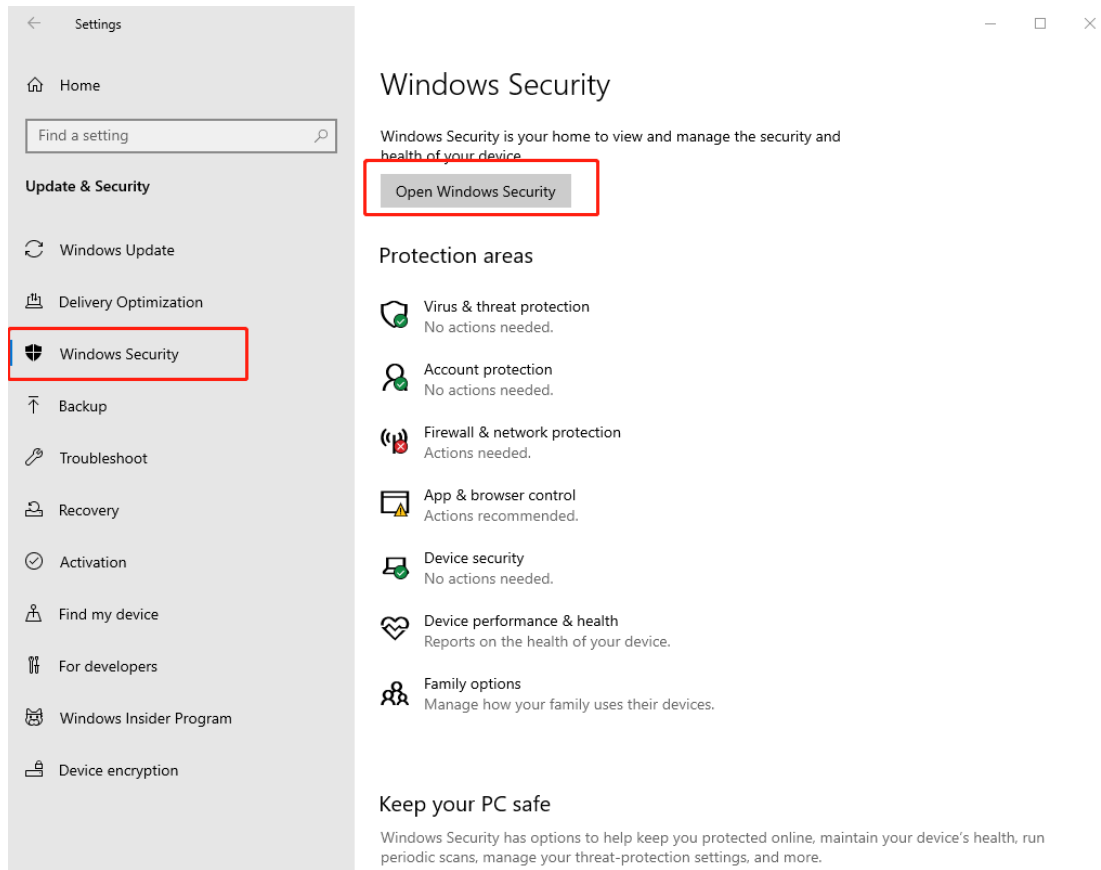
Settings

Home

Find a setting

Update & Security

Windows Update

Delivery Optimization

Windows Security

Backup

Troubleshoot

Recovery

Activation

Find my device

For developers

Windows Insider Program

Device encryption

Windows Security

Windows Security is your home to view and manage the security and health of your device.

Open Windows Security

Protection areas

Virus & threat protection
No actions needed.

Account protection
No actions needed.

Firewall & network protection
Actions needed.

App & browser control
Actions recommended.

Device security
No actions needed.

Device performance & health
Reports on the health of your device.

Family options
Manage how your family uses their devices.

Keep your PC safe

Windows Security has options to help keep you protected online, maintain your device's health, run periodic scans, manage your threat-protection settings, and more.